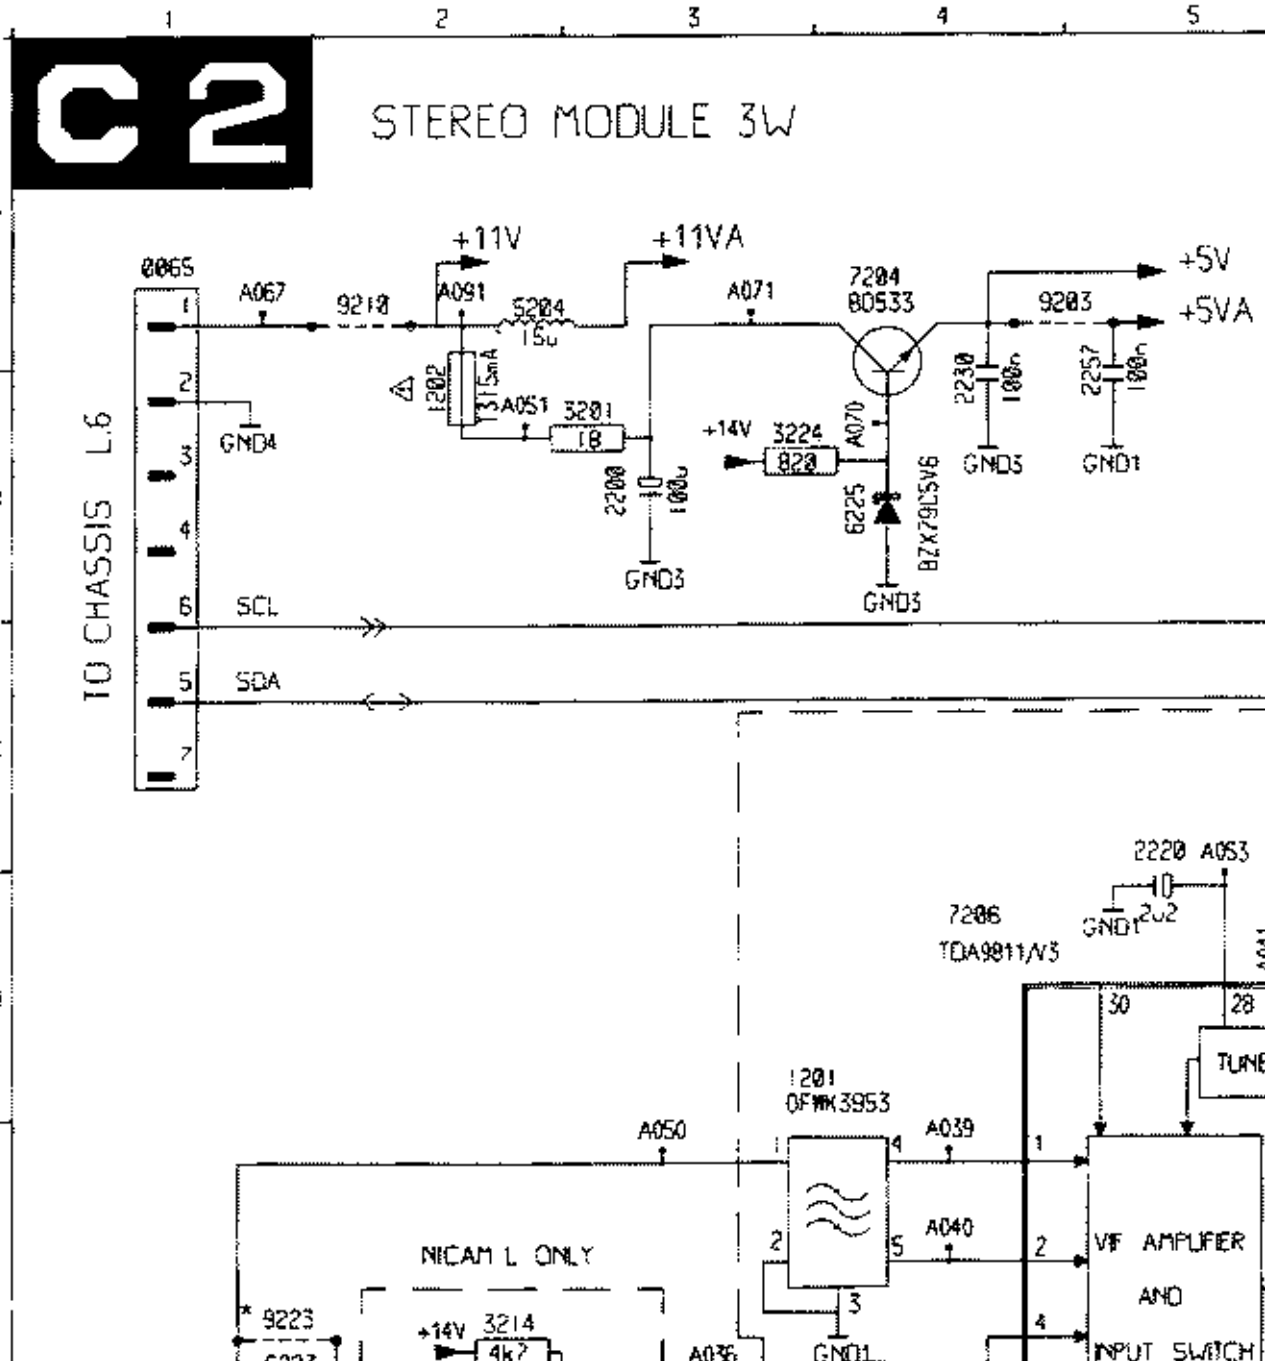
1 2 3 4 5

C 2

STEREO MODULE 3W

+11V
+11VA
+5V
+5VA

0065
A067
9210
A091
5204
15u
A071
7204
BD533
9203

TO CHASSIS L6

1
2
3
4
6
5
7

1202
T315mA
A051
5201
18
+14V
3224
820
A070
2230
100n
2257
100n
GND4
GND3
GND1
2200
100u
6225
BZX79C5V6
GND3
GND3

SCL
SDA

2220 A053
GND1 2u2
7206
TDA9811/V3
30
28
TUNE

1201
OFWK3953
A050
A039
1
4
2
5
3
A040
GND1
1
2
4

VIF AMPLIFER
AND
INPUT SWITCH

NICAM L ONLY
* 9223
+14V 3214
4k7
A036
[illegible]